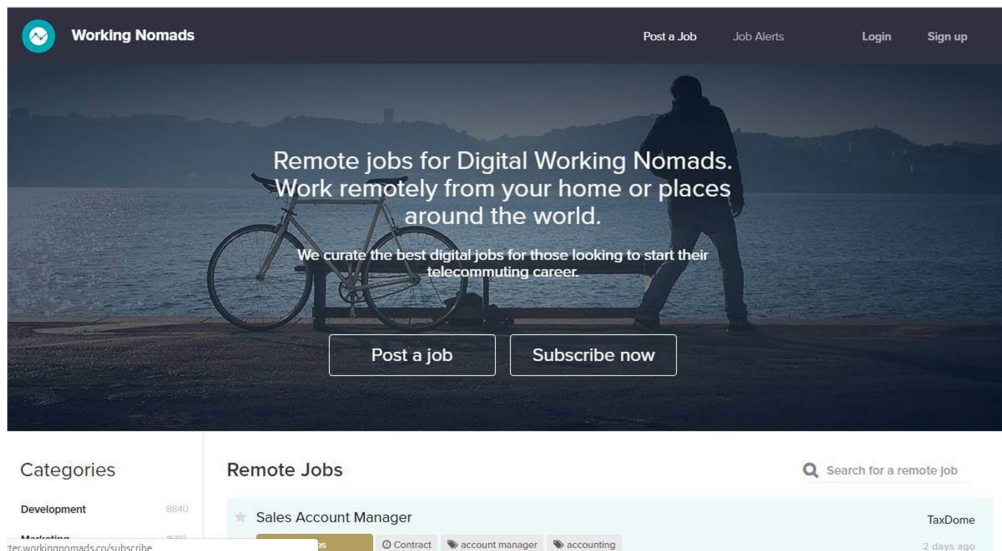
Working Nomads

Post a Job Job Alerts Login Sign up

Remote jobs for Digital Working Nomads. Work remotely from your home or places around the world.

We curate the best digital jobs for those looking to start their telecommuting career.

Post a job Subscribe now

Categories

Development 8840

Marketing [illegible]

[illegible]ter.workingnomads.co/subscribe

Remote Jobs

Search for a remote job

Sales Account Manager

TaxDome

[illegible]s Contract account manager accounting

2 days ago